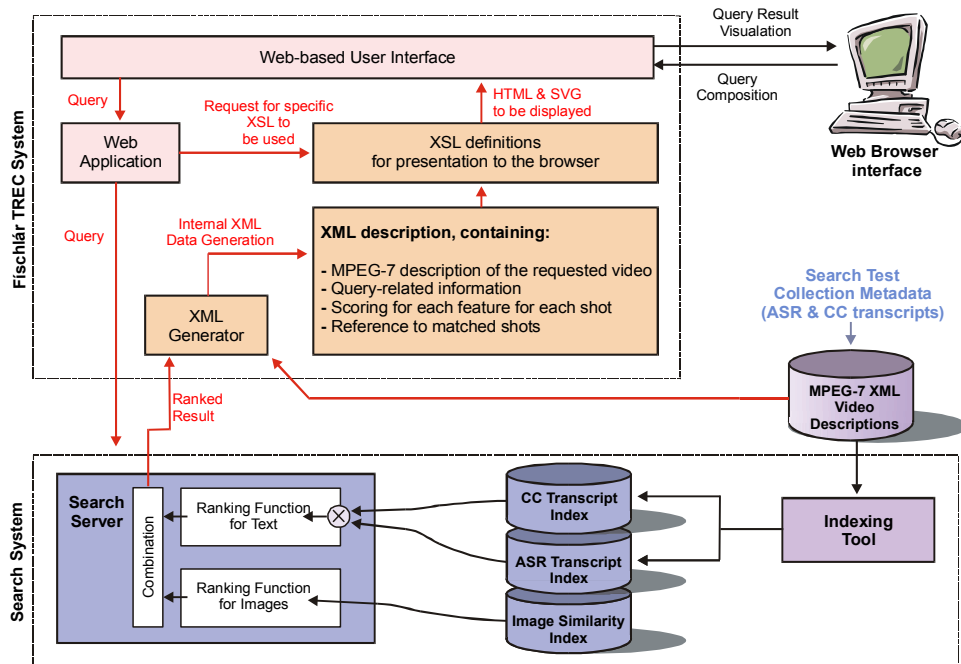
Físchlár TREC System

Web-based User Interface

Query Result Visualation

Query Composition

Web Browser interface

Query

Request for specific XSL to be used

HTML & SVG to be displayed

Web Application

XSL definitions for presentation to the browser

Query

Internal XML Data Generation

XML description, containing:

- MPEG-7 description of the requested video
- Query-related information
- Scoring for each feature for each shot
- Reference to matched shots

XML Generator

Search Test Collection Metadata (ASR & CC transcripts)

MPEG-7 XML Video Descriptions

Ranked Result

Search System

Search Server

Combination

Ranking Function for Text

Ranking Function for Images

CC Transcript Index

ASR Transcript Index

Image Similarity Index

Indexing Tool